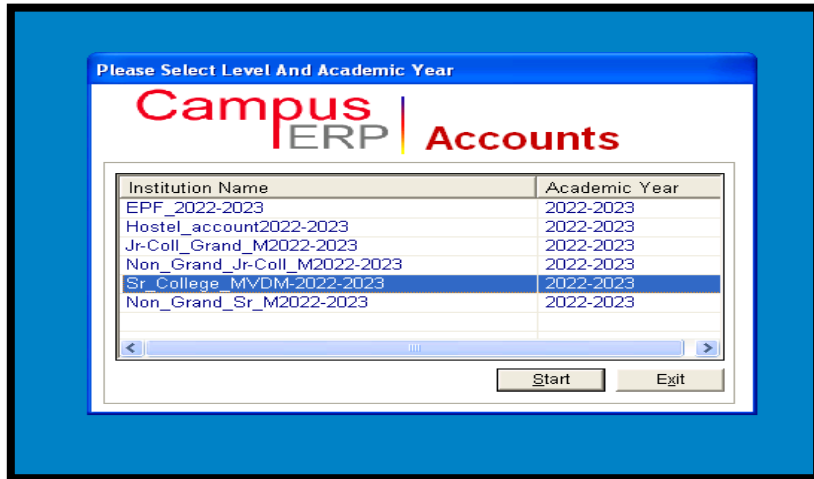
Please Select Level And Academic Year

Campus ERP | Accounts

| Institution Name | Academic Year |
|---|---|
| EPF_2022-2023 | 2022-2023 |
| Hostel_account2022-2023 | 2022-2023 |
| Jr-Coll_Grand_M2022-2023 | 2022-2023 |
| Non_Grand_Jr-Coll_M2022-2023 | 2022-2023 |
| Sr_College_MVDM-2022-2023 | 2022-2023 |
| Non_Grand_Sr_M2022-2023 | 2022-2023 |

Start Exit